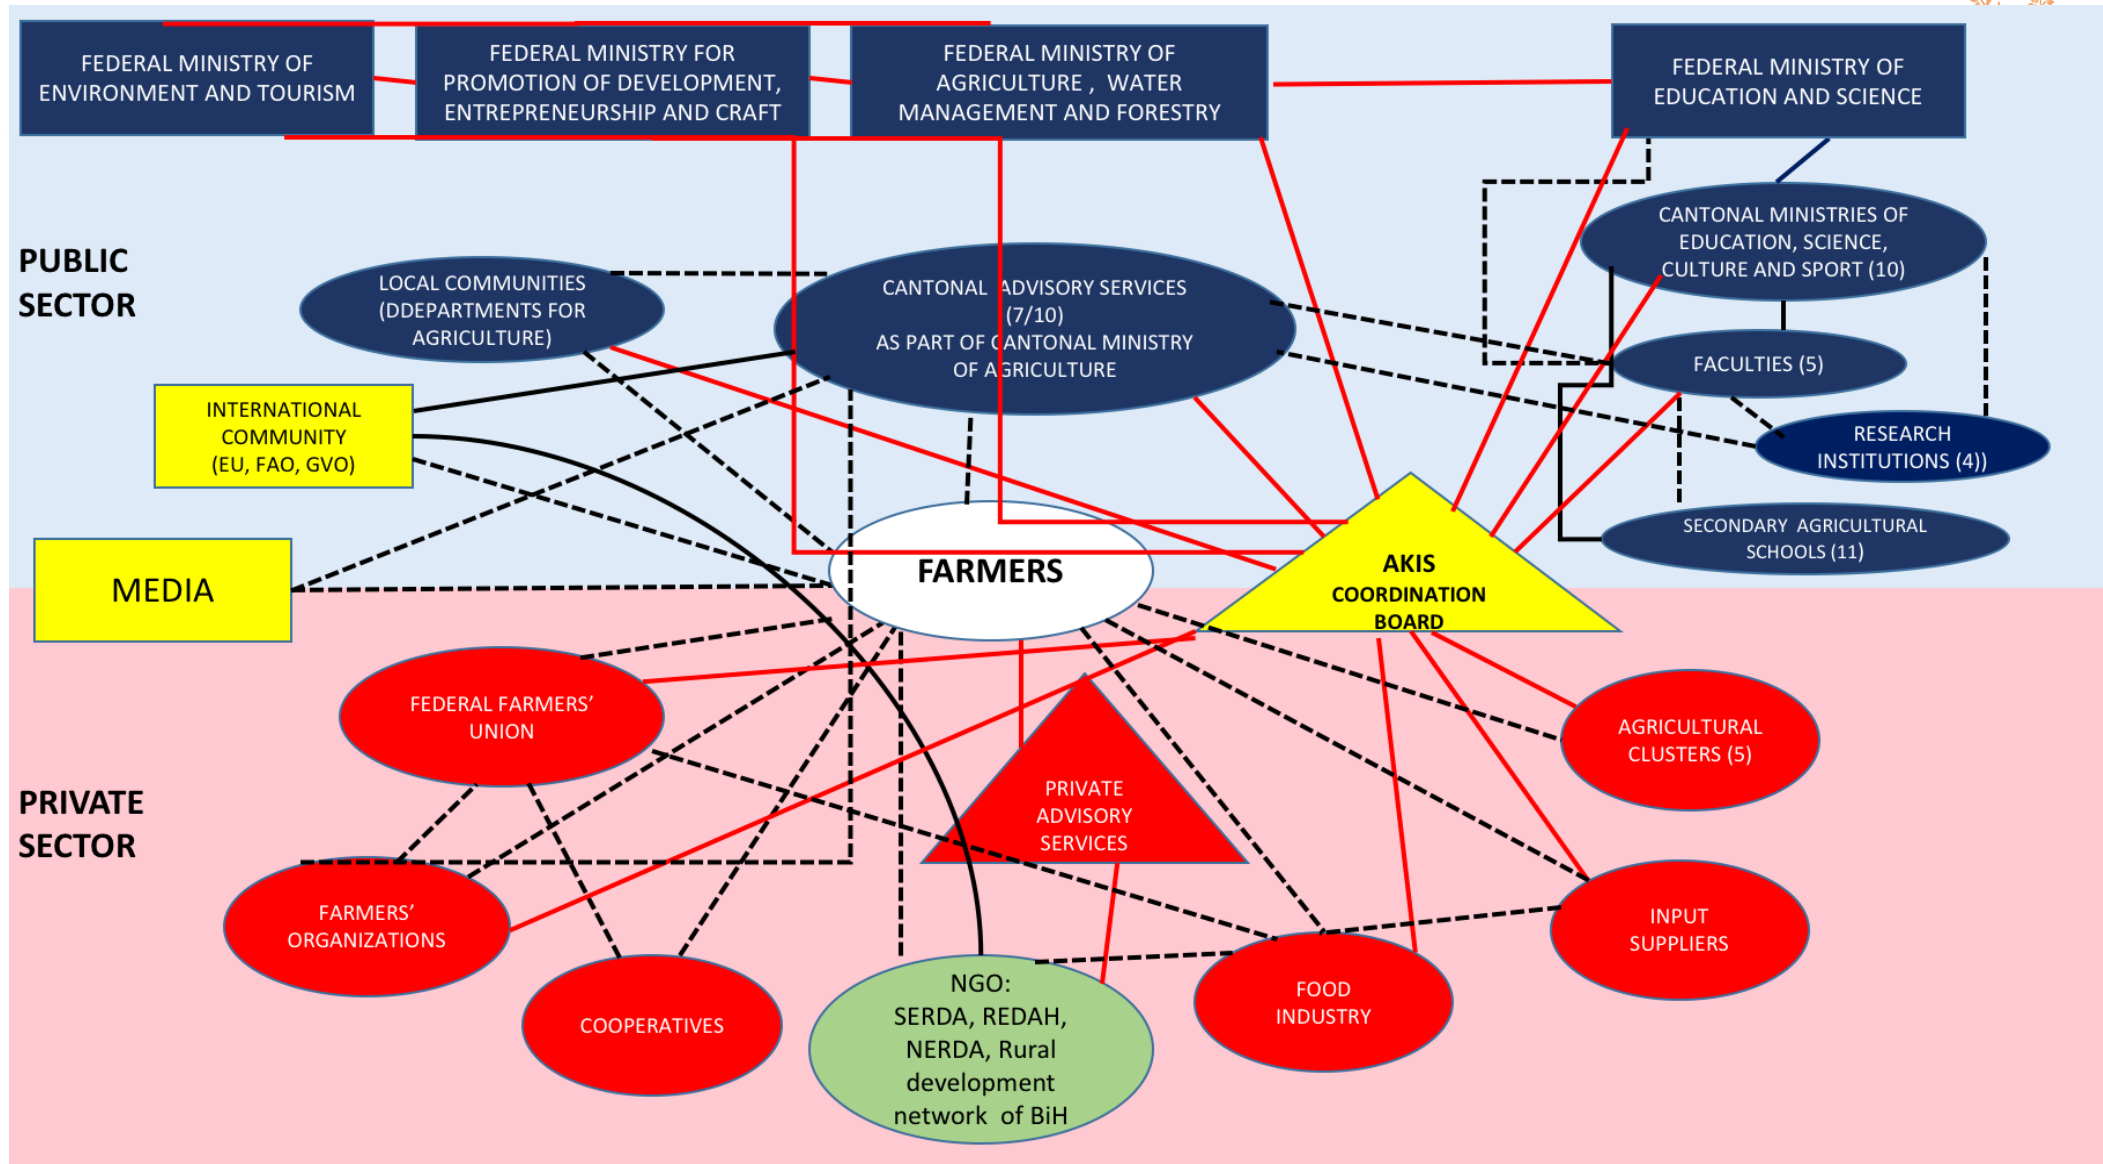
FEDERAL MINISTRY OF ENVIRONMENT AND TOURISM

FEDERAL MINISTRY FOR PROMOTION OF DEVELOPMENT, ENTREPRENEURSHIP AND CRAFT

FEDERAL MINISTRY OF AGRICULTURE , WATER MANAGEMENT AND FORESTRY

FEDERAL MINISTRY OF EDUCATION AND SCIENCE

PUBLIC SECTOR

LOCAL COMMUNITIES (DDEPARTMENTS FOR AGRICULTURE)

CANTONAL ADVISORY SERVICES (7/10) AS PART OF CANTONAL MINISTRY OF AGRICULTURE

CANTONAL MINISTRIES OF EDUCATION, SCIENCE, CULTURE AND SPORT (10)

FACULTIES (5)

RESEARCH INSTITUTIONS (4))

SECONDARY AGRICULTURAL SCHOOLS (11)

INTERNATIONAL COMMUNITY (EU, FAO, GVO)

MEDIA

FARMERS

AKIS COORDINATION BOARD

PRIVATE SECTOR

FEDERAL FARMERS' UNION

PRIVATE ADVISORY SERVICES

AGRICULTURAL CLUSTERS (5)

FARMERS' ORGANIZATIONS

INPUT SUPPLIERS

COOPERATIVES

NGO: SERDA, REDAH, NERDA, Rural development network of BiH

FOOD INDUSTRY